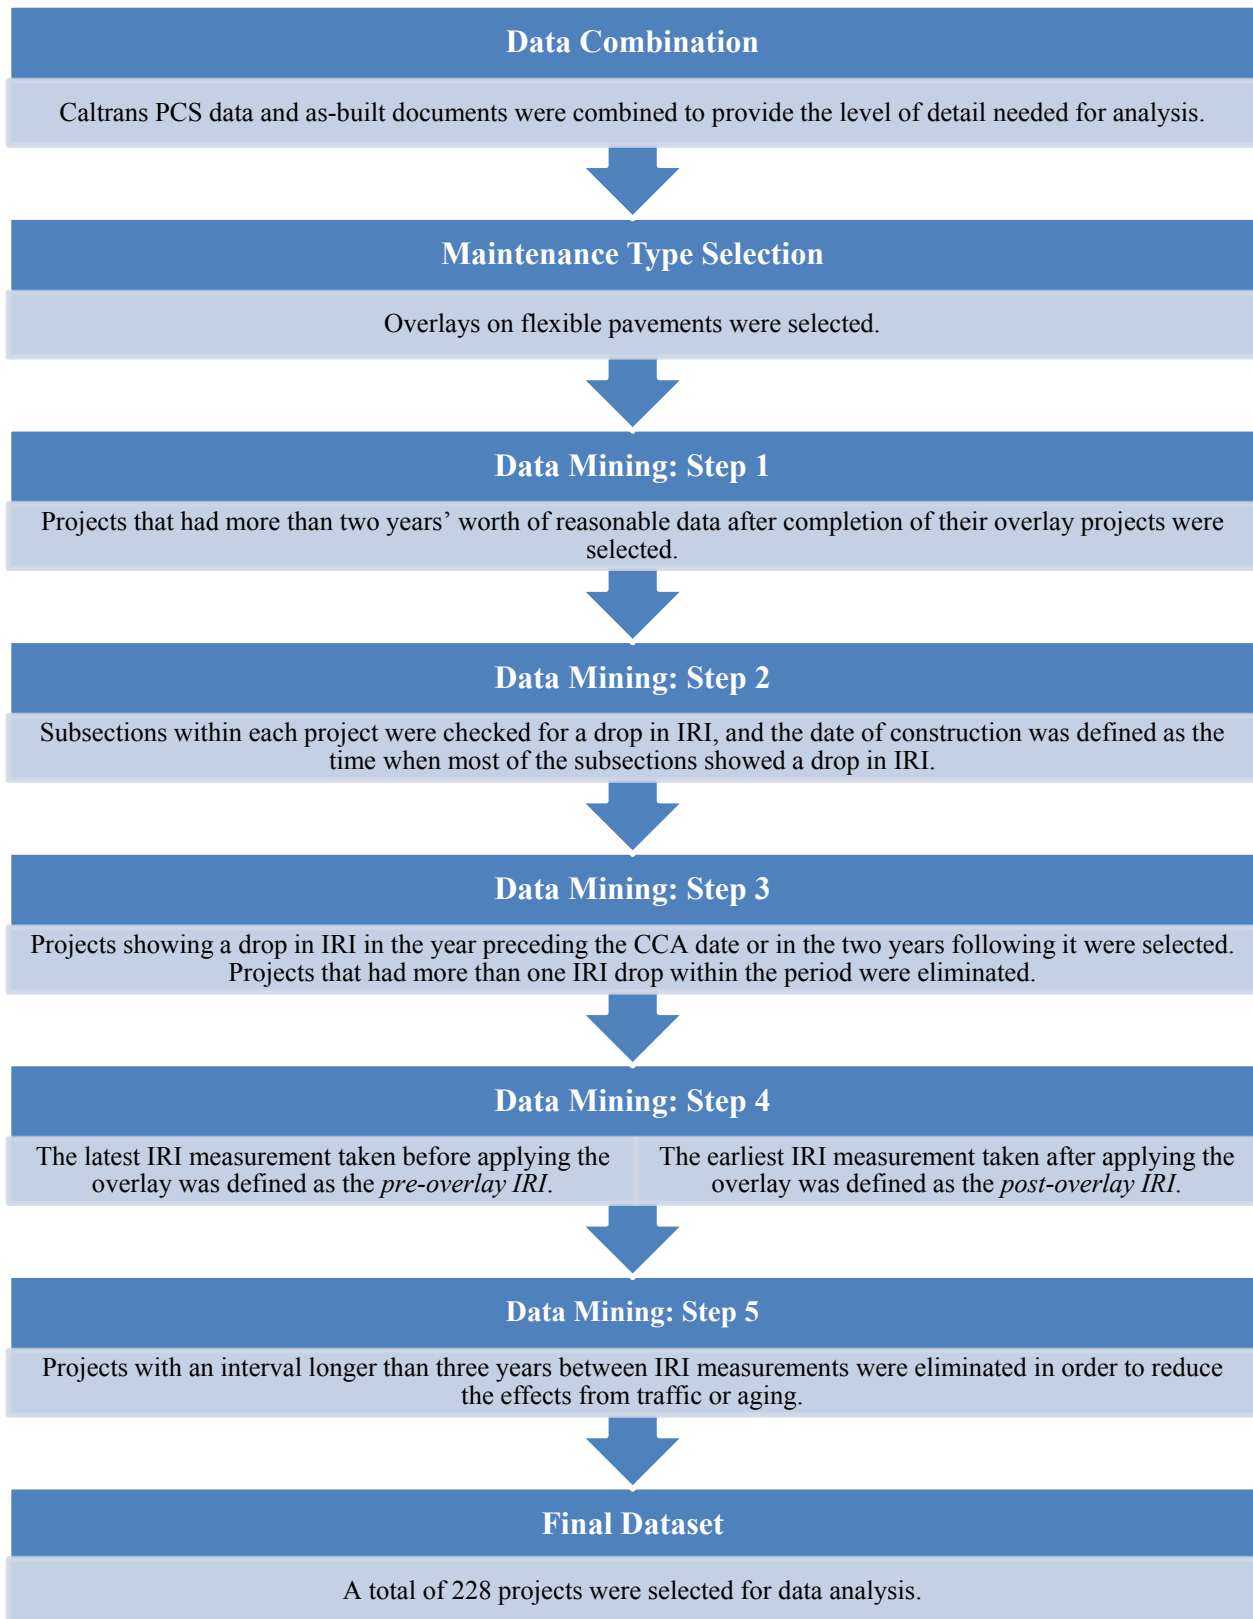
Data Combination

Caltrans PCS data and as-built documents were combined to provide the level of detail needed for analysis.

Maintenance Type Selection

Overlays on flexible pavements were selected.

Data Mining: Step 1

Projects that had more than two years' worth of reasonable data after completion of their overlay projects were selected.

Data Mining: Step 2

Subsections within each project were checked for a drop in IRI, and the date of construction was defined as the time when most of the subsections showed a drop in IRI.

Data Mining: Step 3

Projects showing a drop in IRI in the year preceding the CCA date or in the two years following it were selected. Projects that had more than one IRI drop within the period were eliminated.

Data Mining: Step 4

The latest IRI measurement taken before applying the overlay was defined as the *pre-overlay IRI*.

The earliest IRI measurement taken after applying the overlay was defined as the *post-overlay IRI*.

Data Mining: Step 5

Projects with an interval longer than three years between IRI measurements were eliminated in order to reduce the effects from traffic or aging.

Final Dataset

A total of 228 projects were selected for data analysis.